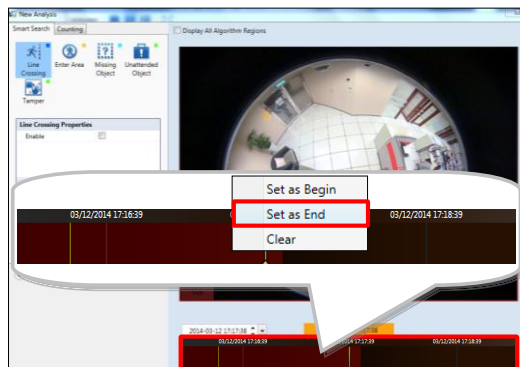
New Analysis

Smart Search | Counting

Display All Algorithm Regions

Line Crossing | Enter Area | Missing Object | Unattended Object

Tamper

Line Crossing Properties

Enable

03/12/2014 17:16:39

Set as Begin

Set as End

Clear

03/12/2014 17:18:39

2014-03-12 17:17:38

17:17:38

03/12/2014 17:16:39

03/12/2014 17:17:39

03/12/2014 17:18:39